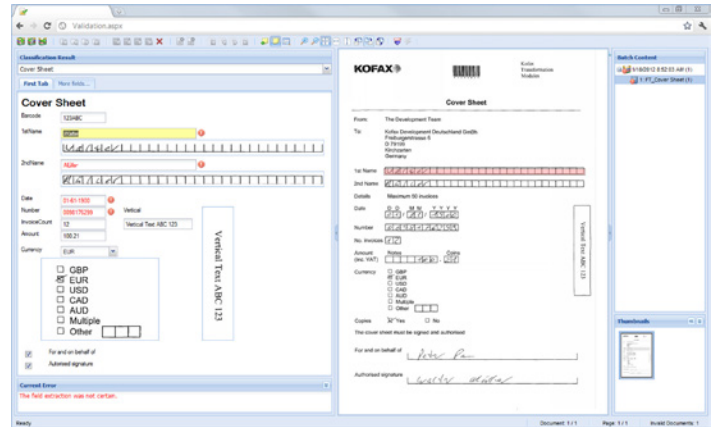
Validation.aspx

Classification Result
Cover Sheet
First Tab | More fields...

Cover Sheet
Barcode 123ABC
1stName
2ndName
Date 01-01-1900
Number
InvoiceCount 12
Amount 100.21
Currency EUR
Vertical
Vertical Text ABC 123
Vertical Text ABC 123

GBP
EUR
USD
CAD
AUD
Multiple
Other

For and on behalf of
Authorised signature

Current Error
The field extraction was not certain.

KOFAX
Cover Sheet
From The Development Team
To Kofax Development Deutschland GmbH
1st Name
2nd Name
Outside Maximum 50 invoices
Date
Number
No. invoices
Amount (inc. VAT)
Currency
GBP
EUR
USD
CAD
AUD
Multiple
Other
Copies Yes No
The cover sheet must be signed and authorised
For and on behalf of
Authorised signature
Vertical Text ABC 123

Batch Content
9/18/2012 8:52:03 AM (1)
1: FT_Cover Sheet (1)

Thumbnails

Ready
Document: 1 / 1
Page: 1 / 1
Invalid Documents: 1